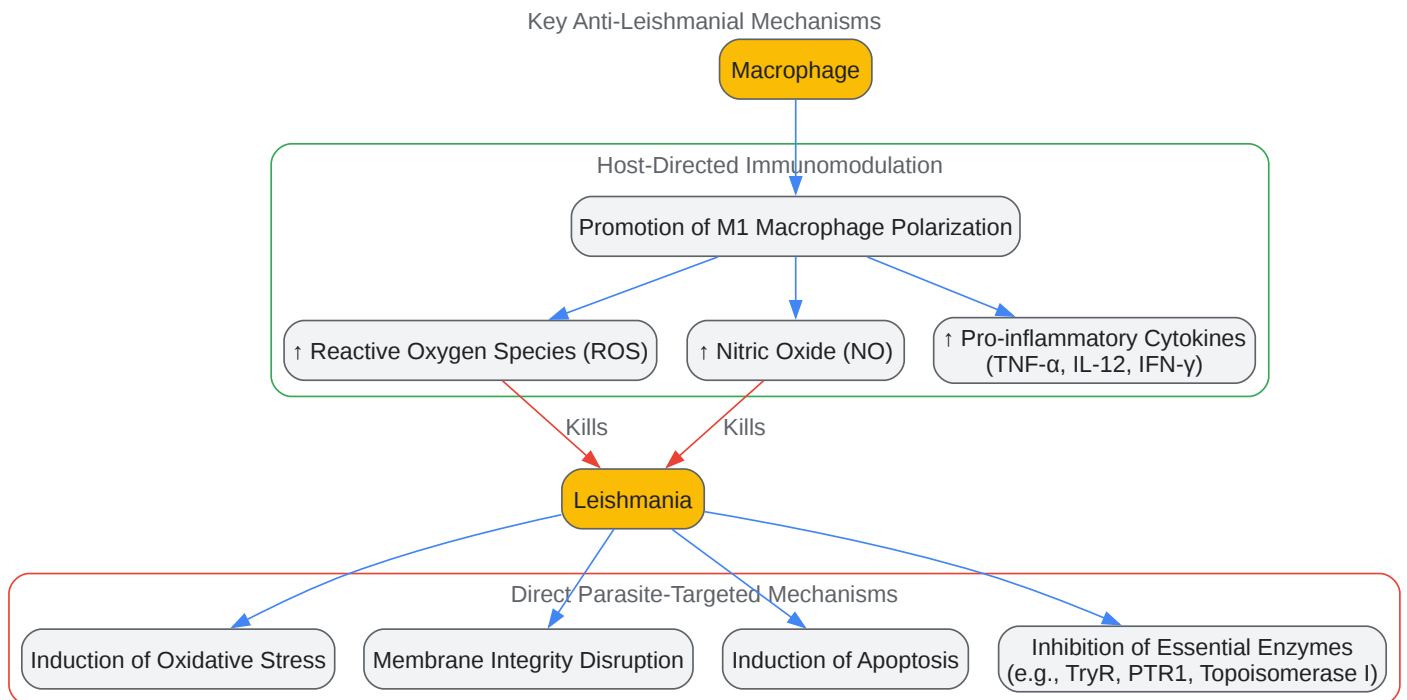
Key Anti-Leishmanial Mechanisms

Macrophage

Host-Directed Immunomodulation

Promotion of M1 Macrophage Polarization

↑ Reactive Oxygen Species (ROS)

↑ Nitric Oxide (NO)

↑ Pro-inflammatory Cytokines (TNF-α, IL-12, IFN-γ)

Kills

Kills

Leishmania

Direct Parasite-Targeted Mechanisms

Induction of Oxidative Stress

Membrane Integrity Disruption

Induction of Apoptosis

Inhibition of Essential Enzymes (e.g., TryR, PTR1, Topoisomerase I)